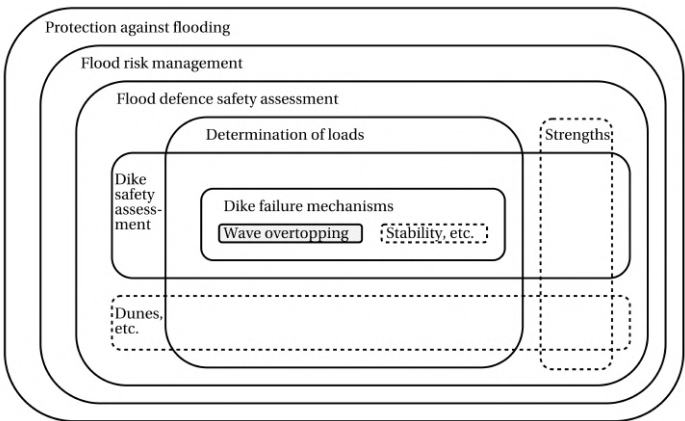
Protection against flooding

Flood risk management

Flood defence safety assessment

Determination of loads

Strengths

Dike safety assessment

Dike failure mechanisms

Wave overtopping

Stability, etc.

Dunes, etc.